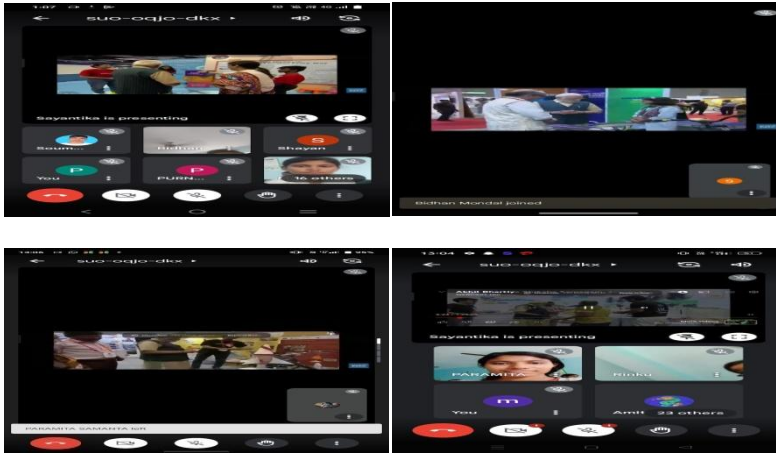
1:07

suo-oqjo-dkx

Sayantika is presenting

Soum...

Bidhan...

Shayan

You

P

PURN...

16 others

Bidhan Mondal joined

suo-oqjo-dkx

PARAMITA SAMANTA left

13:04

suo-oqjo-dkx

Sayantika is presenting

PARAMITA

Rinku

You

m

Amit

23 others